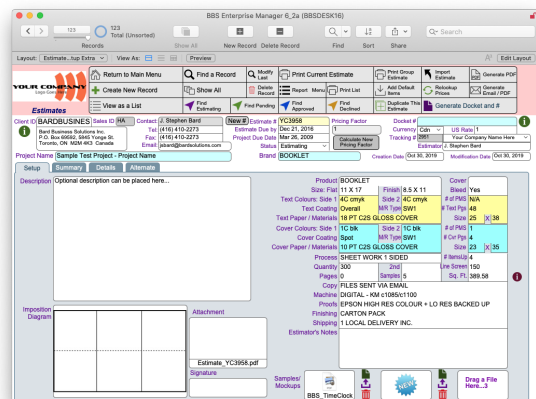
BBS Enterprise Manager 6_2a (BBSDESK16)

123
123
Total (Unsorted)
Records
Show All
New Record
Delete Record
Find
Sort
Share
Search

Layout: Estimate...tup Extra
View As:
Preview
Edit Layout

YOUR COMPANY
Logo Goes Here
Estimates
Return to Main Menu
Create New Record
View as a List
Find a Record
Show All
Find Estimating
Modify Last
Delete Record
Find Pending
Print Current Estimate
Report Menu
Print List
Find Approved
Print Group Estimate
Add Default Items
Find Declined
Duplicate This Estimate
Import Estimate
Relookup Prices
Generate PDF
Generate Email / PDF
Generate Docket and #

Client ID BARDBUSINES
Sales ID HA
Contact J. Stephen Bard
Tel (416) 410-2273
Fax (416) 410-2273
Email jsbard@bardsolutions.com
Bard Business Solutions Inc.
P.O. Box 69592, 5845 Yonge St.
Toronto, ON M2M 4K3 Canada
New #
Estimate # YC3958
Estimate Due by Dec 21, 2016
Project Due Date Mar 26, 2009
Status Estimating
Brand BOOKLET
Pricing Factor 1
Calculate New Pricing Factor
Docket #
Currency Cdn
US Rate 1
Tracking # 3961
Your Company Name Here
Estimator J. Stephen Bard
Project Name Sample Test Project - Project Name
Creation Date Oct 30, 2019
Modification Date Oct 30, 2019

Setup
Summary
Details
Alternate

Description Optional description can be placed here...

Product BOOKLET
Size: Flat 11 X 17
Finish 8.5 X 11
Cover
Bleed Yes
Text Colours: Side 1 4C cmyk
Side 2 4C cmyk
# of PMS N/A
Text Coating Overall
M/R Type SW1
# Text Pgs 48
Text Paper / Materials 18 PT C2S GLOSS COVER
Size 25 X 38
Cover Colours: Side 1 1C blk
Side 2 1C blk
# of PMS 1
Cover Coating Spot
M/R Type SW1
# Cvr Pgs 4
Cover Paper / Materials 18 PT C2S GLOSS COVER
Size 23 X 35
Process SHEET WORK 1 SIDED
# Items/Up 4
Quantity 300
2nd
Line Screen 150
Pages 0
Samples 5
Sq. Ft. 389.58
Copy FILES SENT VIA EMAIL
Machine DIGITAL - KM c1085/c1100
Proofs EPSON HIGH RES COLOUR + LO RES BACKED UP
Finishing CARTON PACK
Shipping 1 LOCAL DELIVERY INC.
Estimator's Notes

Imposition Diagram
Attachment
Estimate_YC3958.pdf
Signature
Samples/ Mockups
BBS_TimeClock
NEW
Drag a File Here...3